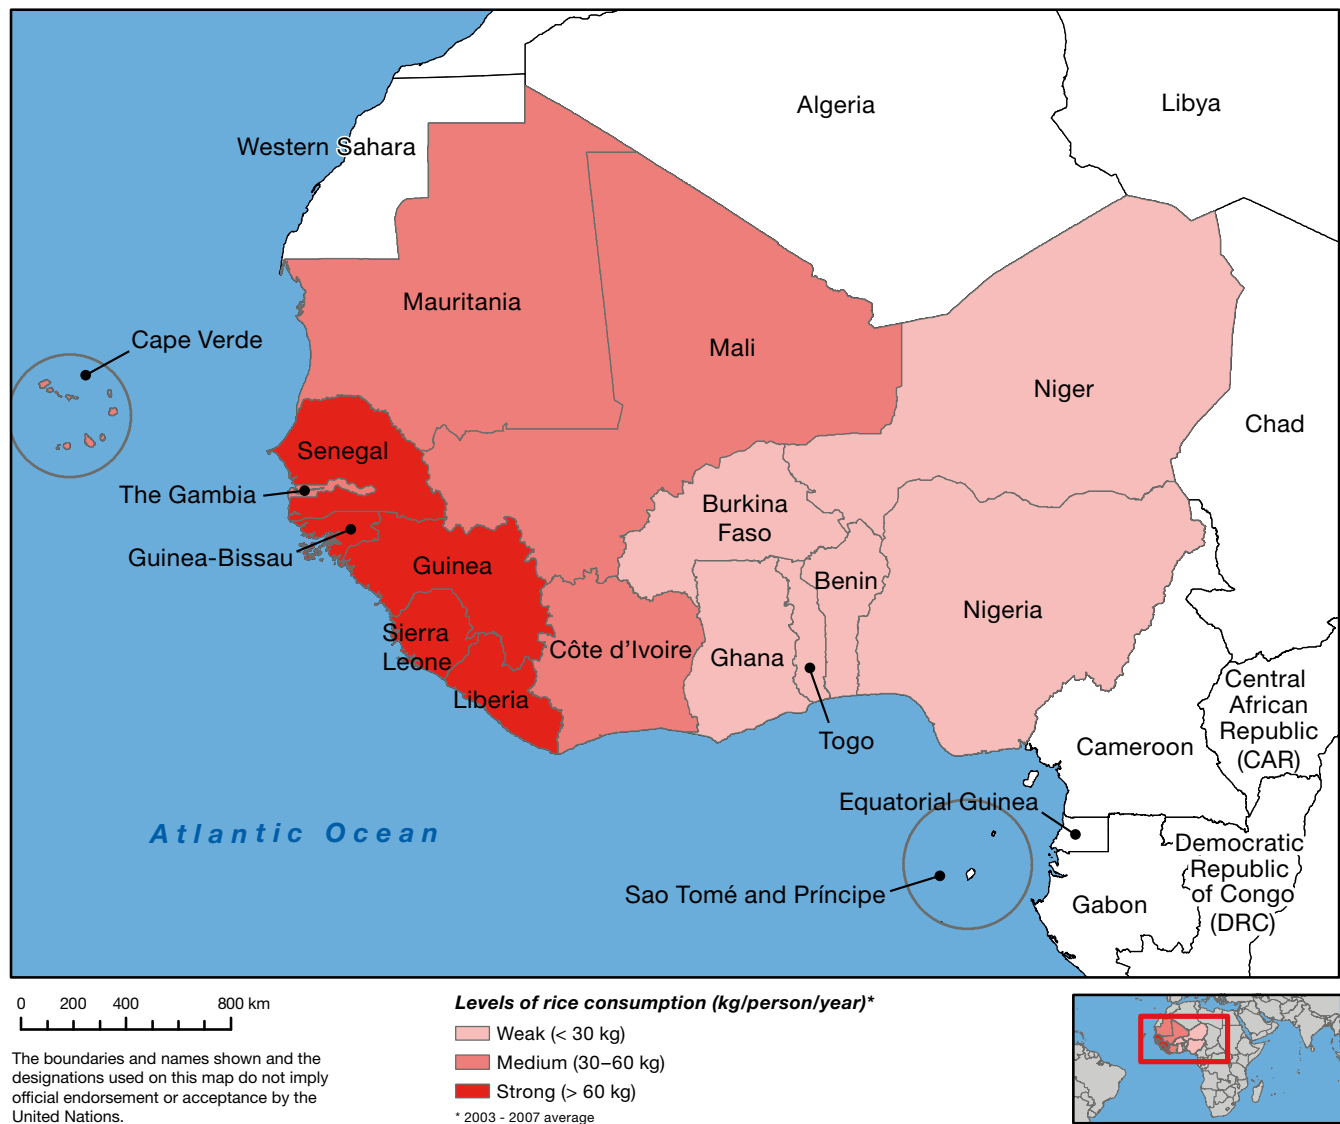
Algeria

Libya

Western Sahara

Mauritania

Mali

Cape Verde

Niger

Chad

Senegal

The Gambia

Burkina Faso

Guinea-Bissau

Guinea

Benin

Nigeria

Sierra Leone

Côte d'Ivoire

Ghana

Central African Republic (CAR)

Liberia

Togo

Cameroon

Equatorial Guinea

Atlantic Ocean

Democratic Republic of Congo (DRC)

Sao Tomé and Príncipe

Gabon

0 200 400 800 km

The boundaries and names shown and the designations used on this map do not imply official endorsement or acceptance by the United Nations.

*Levels of rice consumption (kg/person/year)**

Weak (< 30 kg)

Medium (30–60 kg)

Strong (> 60 kg)

* 2003 - 2007 average